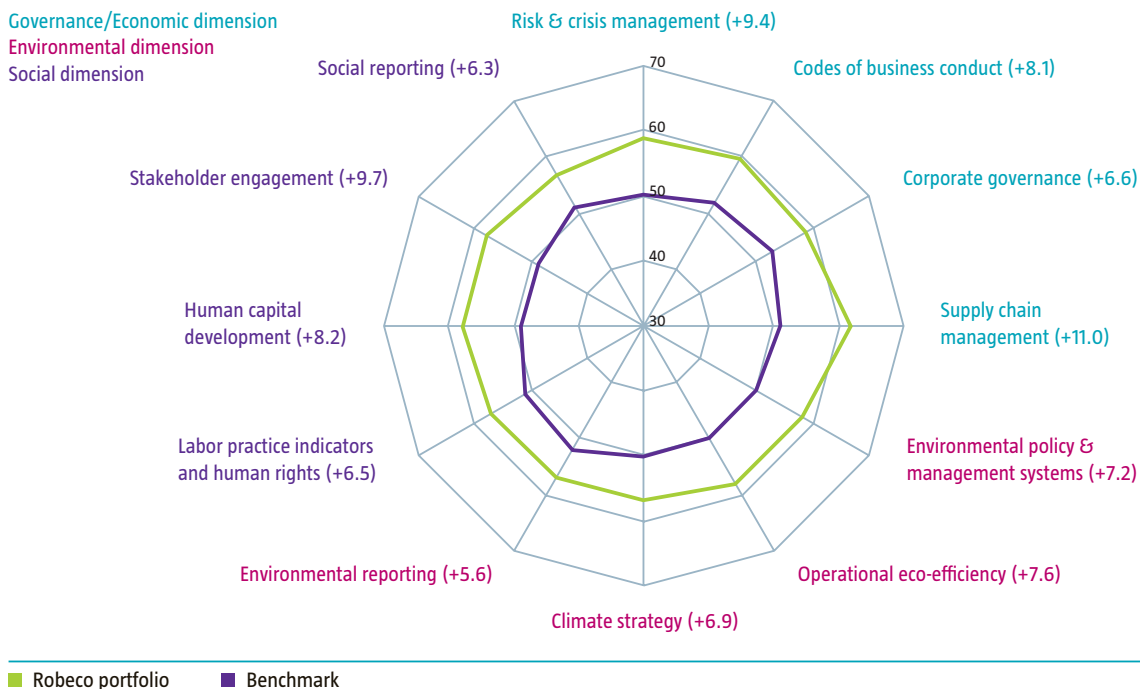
Governance/Economic dimension
Environmental dimension
Social dimension

Risk & crisis management (+9.4)

Social reporting (+6.3)

Codes of business conduct (+8.1)

70

60

50

40

30

Stakeholder engagement (+9.7)

Corporate governance (+6.6)

Human capital development (+8.2)

Supply chain management (+11.0)

Labor practice indicators and human rights (+6.5)

Environmental policy & management systems (+7.2)

Environmental reporting (+5.6)

Operational eco-efficiency (+7.6)

Climate strategy (+6.9)

Robeco portfolio
Benchmark